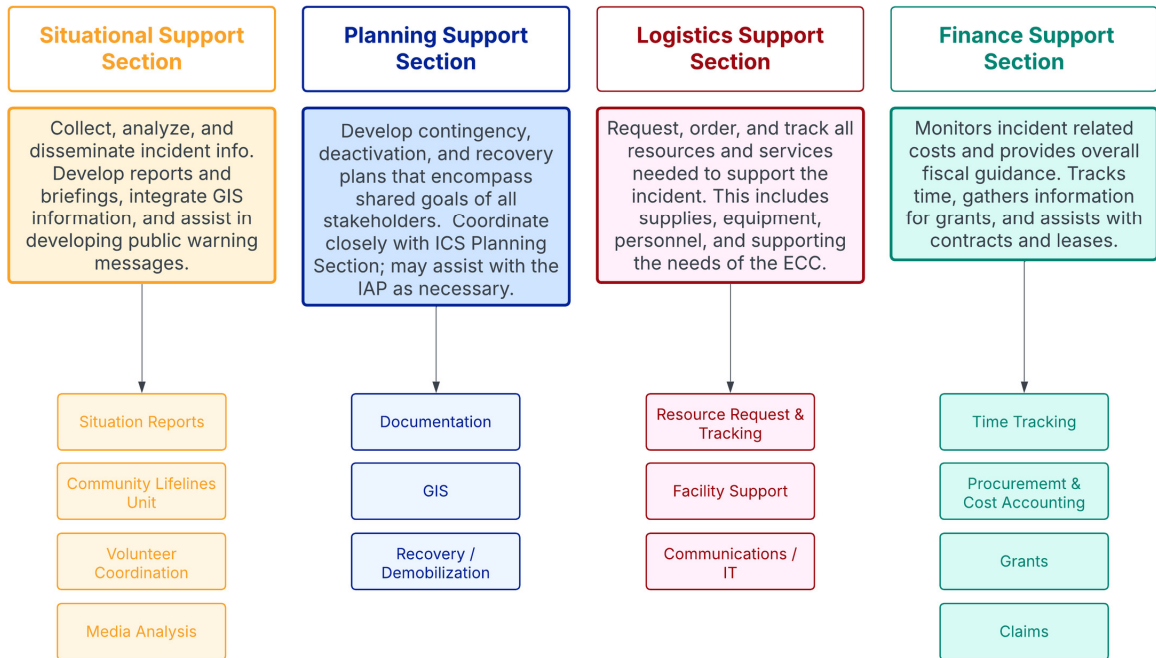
Situational Support Section

Collect, analyze, and disseminate incident info. Develop reports and briefings, integrate GIS information, and assist in developing public warning messages.

Situation Reports

Community Lifelines Unit

Volunteer Coordination

Media Analysis

Planning Support Section

Develop contingency, deactivation, and recovery plans that encompass shared goals of all stakeholders. Coordinate closely with ICS Planning Section; may assist with the IAP as necessary.

Documentation

GIS

Recovery / Demobilization

Logistics Support Section

Request, order, and track all resources and services needed to support the incident. This includes supplies, equipment, personnel, and supporting the needs of the ECC.

Resource Request & Tracking

Facility Support

Communications / IT

Finance Support Section

Monitors incident related costs and provides overall fiscal guidance. Tracks time, gathers information for grants, and assists with contracts and leases.

Time Tracking

Procurememt & Cost Accounting

Grants

Claims